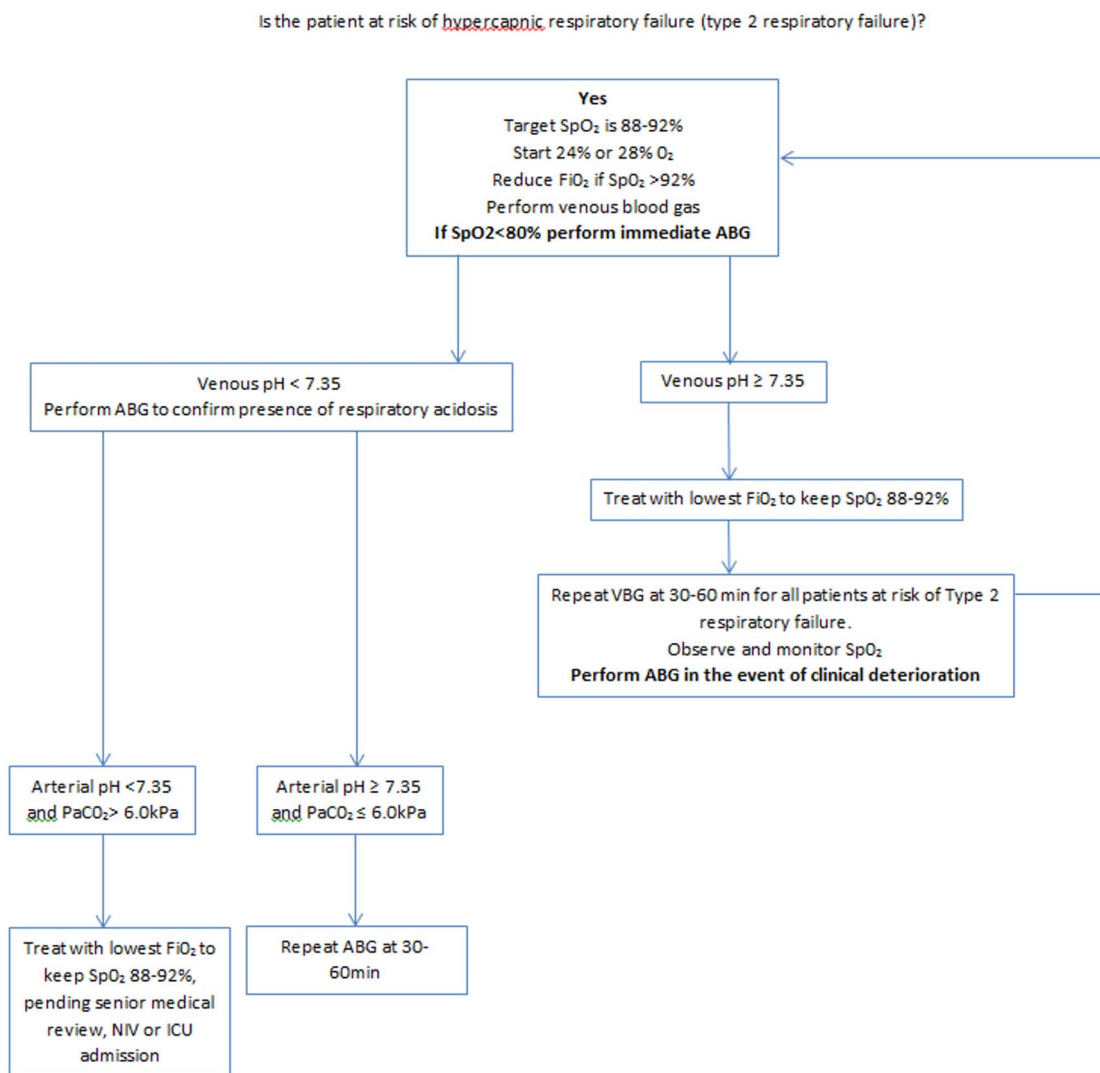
Is the patient at risk of hypercapnic respiratory failure (type 2 respiratory failure)?

**Yes**
Target $SpO_2$ is 88-92%
Start 24% or 28% $O_2$
Reduce $FiO_2$ if $SpO_2$ >92%
Perform venous blood gas
**If SpO2<80% perform immediate ABG**

Venous pH < 7.35
Perform ABG to confirm presence of respiratory acidosis

Venous pH ≥ 7.35

Treat with lowest $FiO_2$ to keep $SpO_2$ 88-92%

Repeat VBG at 30-60 min for all patients at risk of Type 2 respiratory failure.
Observe and monitor $SpO_2$
**Perform ABG in the event of clinical deterioration**

Arterial pH <7.35 and $PaCO_2$> 6.0kPa

Arterial pH ≥ 7.35 and $PaCO_2$ ≤ 6.0kPa

Treat with lowest $FiO_2$ to keep $SpO_2$ 88-92%, pending senior medical review, NIV or ICU admission

Repeat ABG at 30-60min